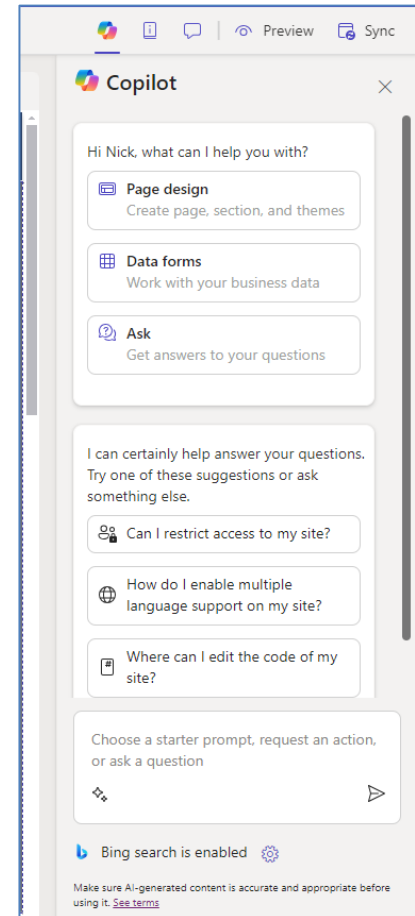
Preview Sync

Copilot

Hi Nick, what can I help you with?

Page design
Create page, section, and themes

Data forms
Work with your business data

Ask
Get answers to your questions

I can certainly help answer your questions. Try one of these suggestions or ask something else.

Can I restrict access to my site?

How do I enable multiple language support on my site?

Where can I edit the code of my site?

Choose a starter prompt, request an action, or ask a question

Bing search is enabled

Make sure AI-generated content is accurate and appropriate before using it. See terms